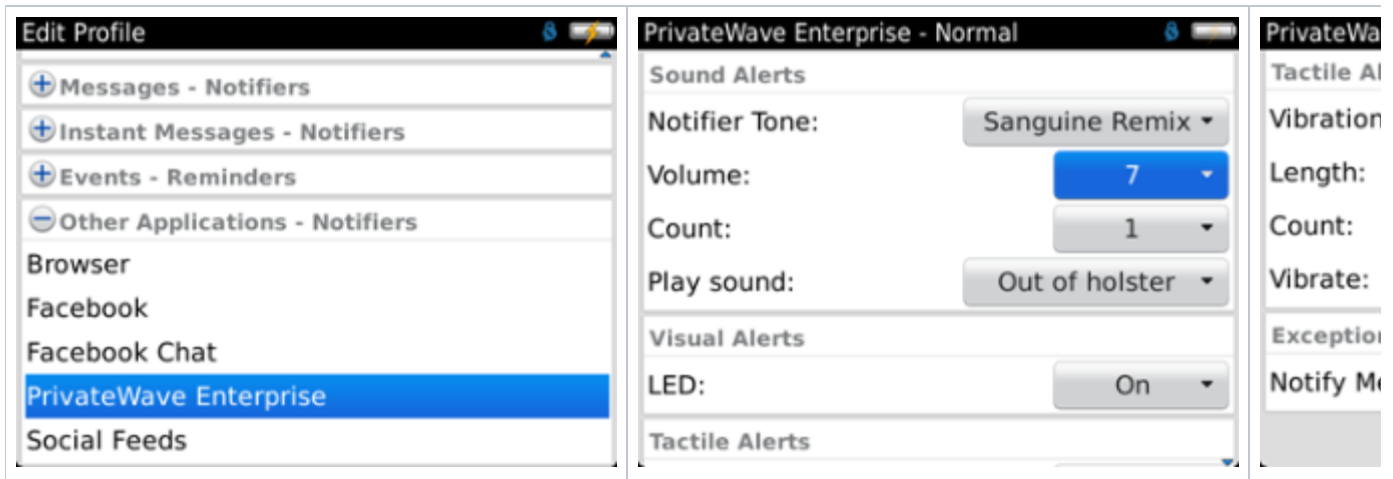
Edit Profile

Messages - Notifiers

Instant Messages - Notifiers

Events - Reminders

Other Applications - Notifiers

Browser

Facebook

Facebook Chat

PrivateWave Enterprise

Social Feeds

PrivateWave Enterprise - Normal

Sound Alerts

Notifier Tone: Sanguine Remix

Volume: 7

Count: 1

Play sound: Out of holster

Visual Alerts

LED: On

Tactile Alerts

PrivateWa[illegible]

Tactile Al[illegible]

Vibration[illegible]

Length:

Count:

Vibrate:

Exception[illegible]

Notify Me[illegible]